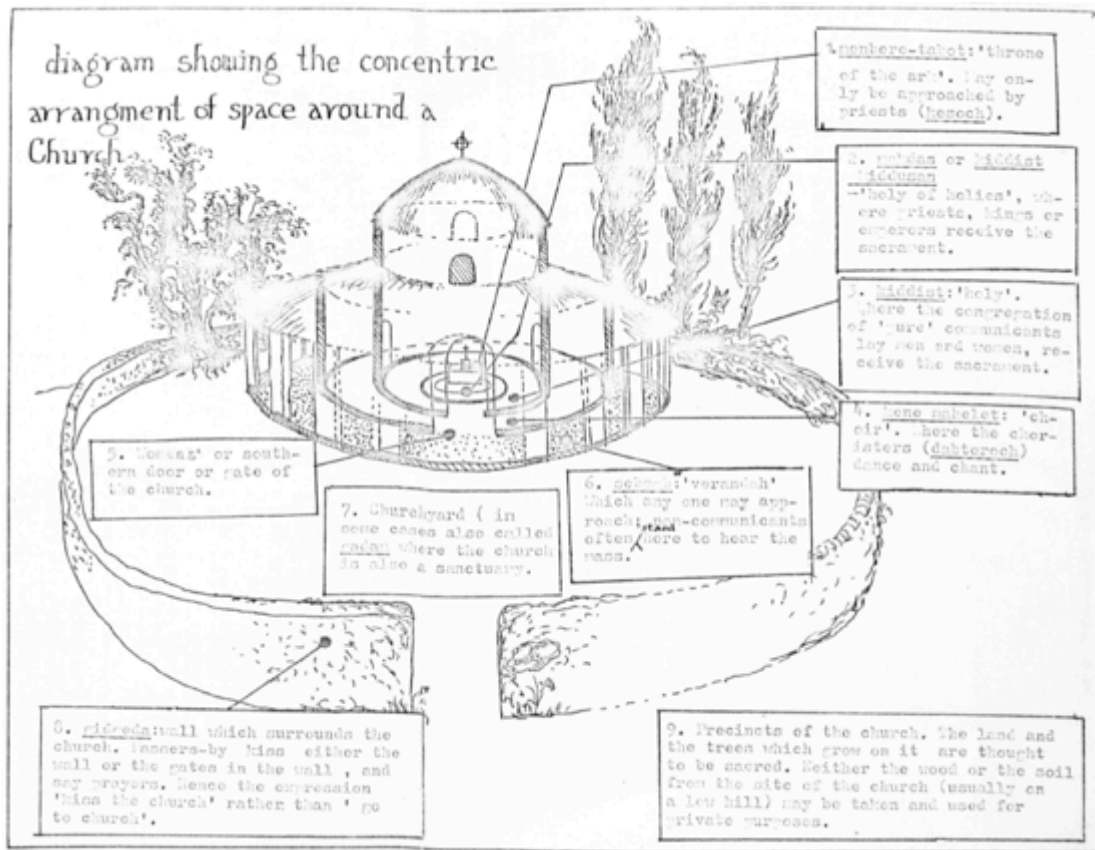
diagram showing the concentric arrangment of space around a Church

1. manbere-tabot:'throne of the ark'. May only be approached by priests (kahnat).

2. maqdas or kiddist kidusan -'holy of holies', where priests, kings or emperors receive the sacrament.

3. kiddist:'holy'. Where the congregation of 'pure' communicants lay men and women, receive the sacrament.

4. kene mahelet: 'choir'. Where the choristers (dabtereoch) dance and chant.

5. Womens' or southern door or gate of the church.

6. gebaz:'verandah' which any one may approach; non-communicants often stand here to hear the mass.

7. Churchyard ( in some cases also called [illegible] where the church is also a sanctuary.

8. ridreda:wall which surrounds the church. Passers-by kiss either the wall or the gates in the wall , and say prayers. Hence the expression 'kiss the church' rather than ' go to church'.

9. Precincts of the church. The land and the trees which grow on it are thought to be sacred. Neither the wood or the soil from the site of the church (usually on a low hill) may be taken and used for private purposes.